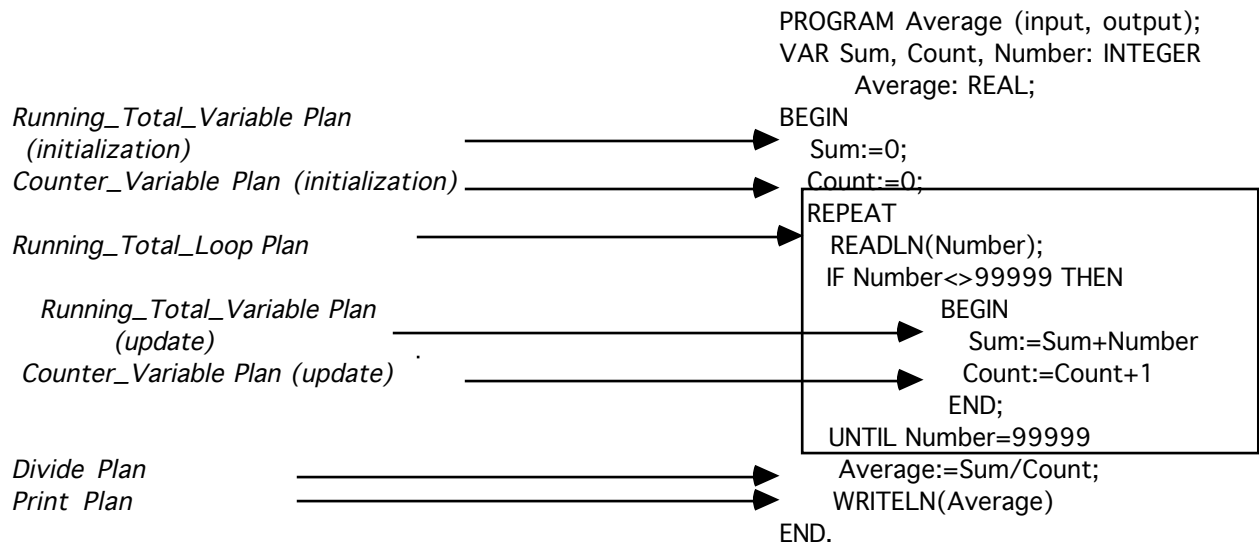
PROGRAM Average (input, output);
VAR Sum, Count, Number: INTEGER
Average: REAL;

Running_Total_Variable Plan (initialization)
BEGIN
Sum:=0;

Counter_Variable Plan (initialization)
Count:=0;

Running_Total_Loop Plan
REPEAT
READLN(Number);
IF Number<>99999 THEN
BEGIN

Running_Total_Variable Plan (update)
Sum:=Sum+Number

Counter_Variable Plan (update)
Count:=Count+1
END;
UNTIL Number=99999

Divide Plan
Average:=Sum/Count;

Print Plan
WRITELN(Average)
END.